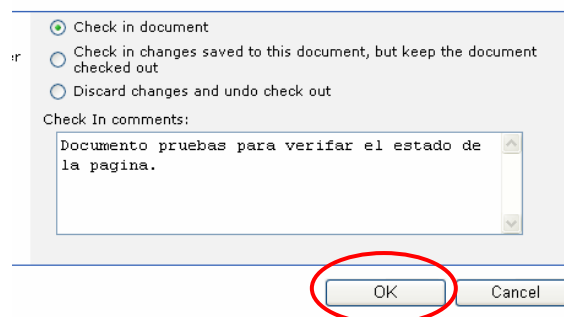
er

Check in document

Check in changes saved to this document, but keep the document checked out

Discard changes and undo check out

Check In comments:

Documento pruebas para verifar el estado de la pagina.

OK

Cancel